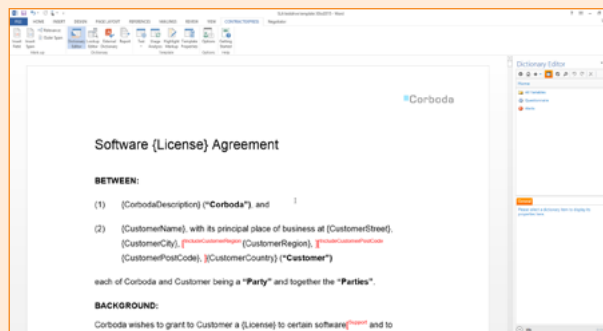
FILE HOME INSERT DESIGN PAGE LAYOUT REFERENCES MAILINGS REVIEW VIEW CONTRACTEXPRESS

Dictionary Editor

Corboda

Software {License} Agreement

BETWEEN:

(1) {CorbodaDescription} (“Corboda”), and

(2) {CustomerName}, with its principal place of business at {CustomerStreet}, {CustomerCity}, {IncludeCustomerRegion {CustomerRegion}, }{IncludeCustomerPostCode {CustomerPostCode}, }{CustomerCountry} (“Customer”)

each of Corboda and Customer being a “Party” and together the “Parties”.

BACKGROUND:

Corboda wishes to grant to Customer a {License} to certain software{Support and to